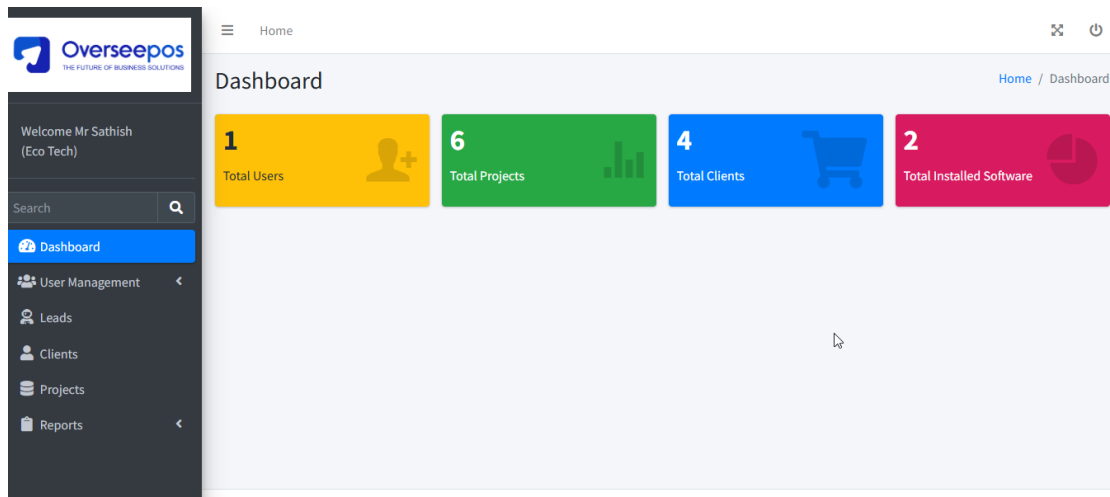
Overseepos
THE FUTURE OF BUSINESS SOLUTIONS

Welcome Mr Sathish
(Eco Tech)

Search

Dashboard
User Management
Leads
Clients
Projects
Reports

Home

Dashboard

Home / Dashboard

1
Total Users

6
Total Projects

4
Total Clients

2
Total Installed Software